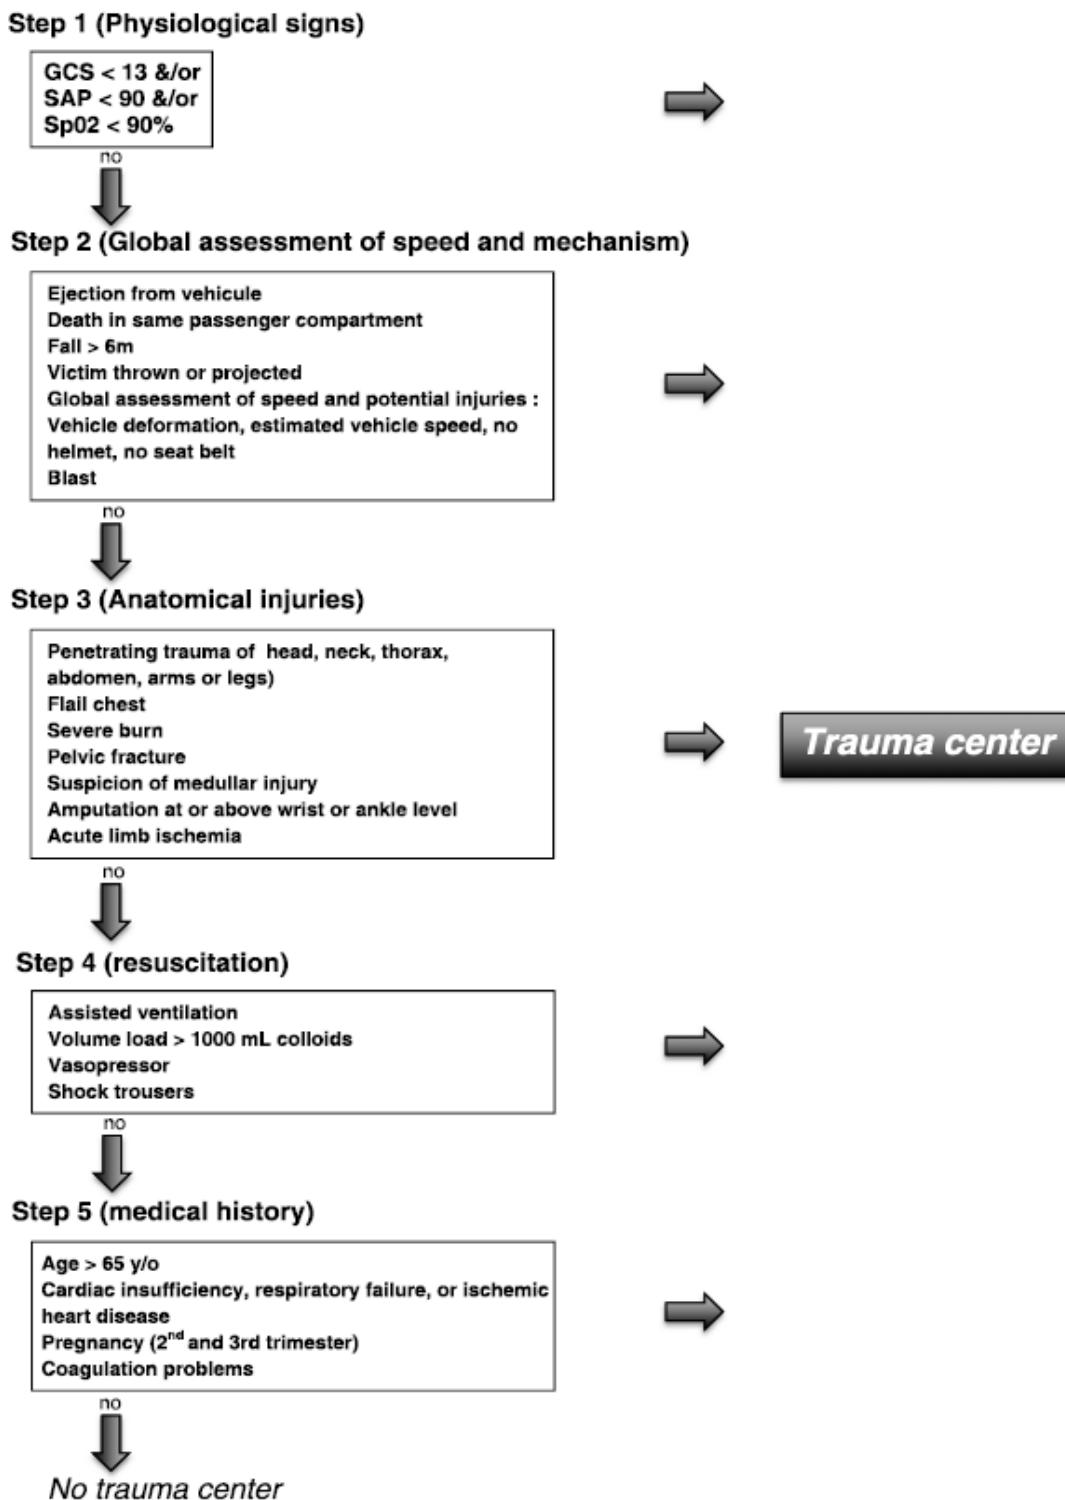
Step 1 (Physiological signs)

GCS < 13 &/or
SAP < 90 &/or
Sp02 < 90%

no

Step 2 (Global assessment of speed and mechanism)

Ejection from vehicule
Death in same passenger compartment
Fall > 6m
Victim thrown or projected
Global assessment of speed and potential injuries :
Vehicle deformation, estimated vehicle speed, no helmet, no seat belt
Blast

no

Step 3 (Anatomical injuries)

Penetrating trauma of head, neck, thorax, abdomen, arms or legs)
Flail chest
Severe burn
Pelvic fracture
Suspicion of medullar injury
Amputation at or above wrist or ankle level
Acute limb ischemia

Trauma center

no

Step 4 (resuscitation)

Assisted ventilation
Volume load > 1000 mL colloids
Vasopressor
Shock trousers

no

Step 5 (medical history)

Age > 65 y/o
Cardiac insufficiency, respiratory failure, or ischemic heart disease
Pregnancy (2$^{nd}$ and 3rd trimester)
Coagulation problems

no

No trauma center